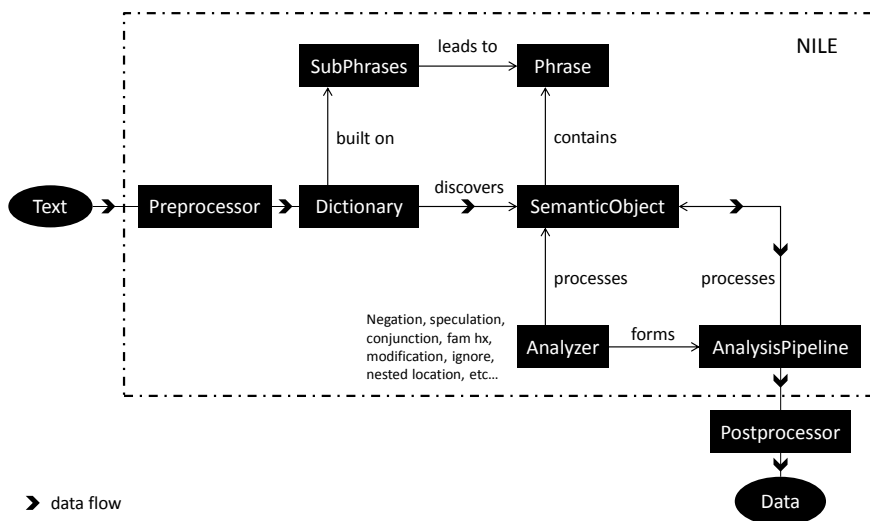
NILE

SubPhrases

leads to

Phrase

built on

contains

Text

Preprocessor

Dictionary

discovers

SemanticObject

processes

processes

Negation, speculation, conjunction, fam hx, modification, ignore, nested location, etc…

Analyzer

forms

AnalysisPipeline

Postprocessor

Data

data flow